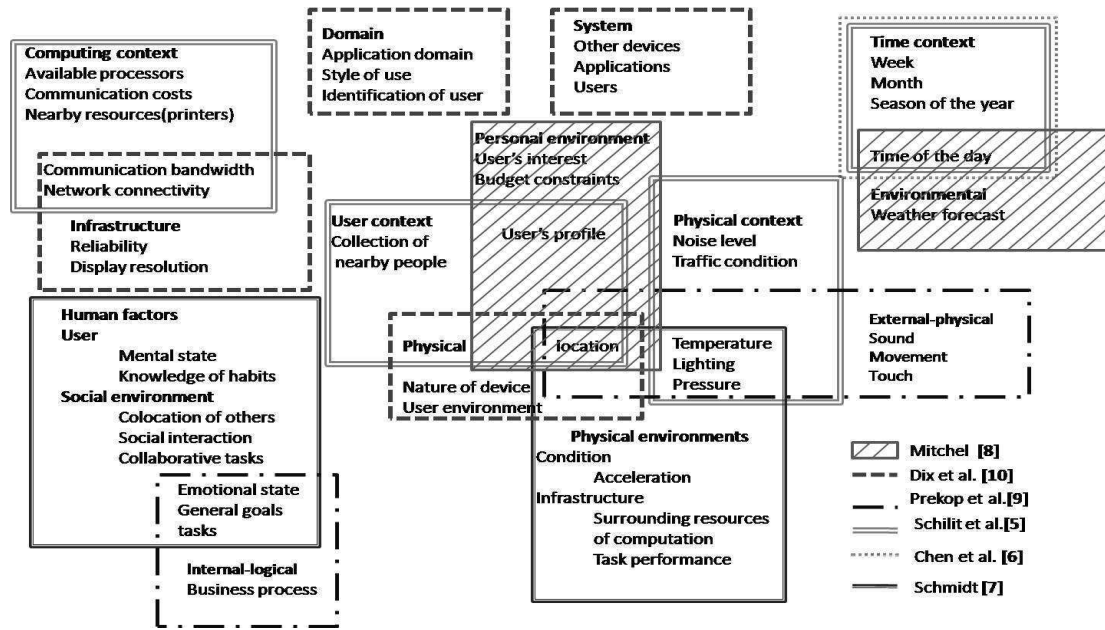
Computing context
Available processors
Communication costs
Nearby resources(printers)

Domain
Application domain
Style of use
Identification of user

System
Other devices
Applications
Users

Time context
Week
Month
Season of the year

Personal environment
User's interest
Budget constraints

Time of the day

Communication bandwidth
Network connectivity

Environmental
Weather forecast

Infrastructure
Reliability
Display resolution

User context
Collection of nearby people

User's profile

Physical context
Noise level
Traffic condition

Human factors
User
Mental state
Knowledge of habits
Social environment
Colocation of others
Social interaction
Collaborative tasks

Physical

location

Temperature
Lighting
Pressure

External-physical
Sound
Movement
Touch

Nature of device
User environment

Physical environments
Condition
Acceleration
Infrastructure
Surrounding resources of computation
Task performance

Emotional state
General goals
tasks

Internal-logical
Business process

Mitchel [8]
Dix et al. [10]
Prekop et al.[9]
Schilit et al.[5]
Chen et al. [6]
Schmidt [7]